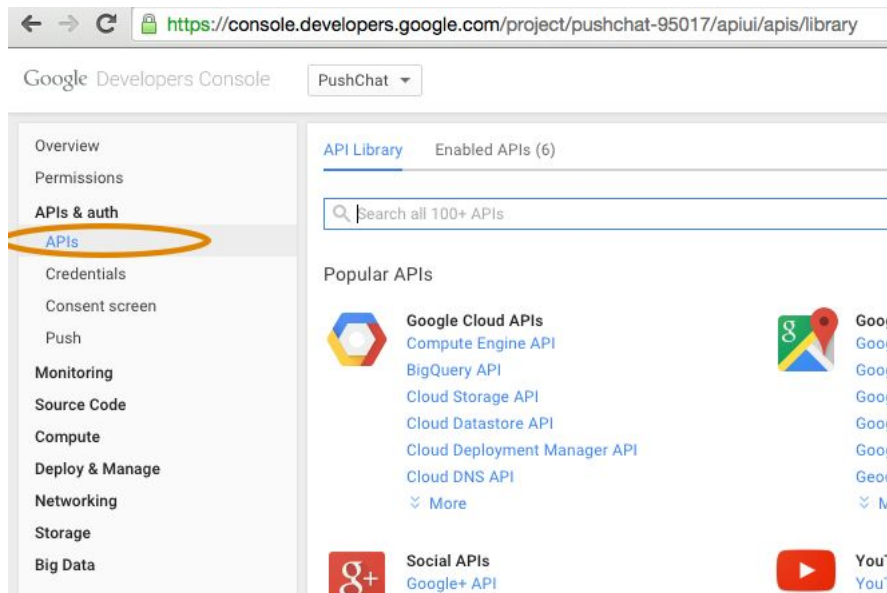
https://console.developers.google.com/project/pushchat-95017/apiui/apis/library

Google Developers Console

PushChat

Overview
Permissions
APIs & auth
APIs
Credentials
Consent screen
Push
Monitoring
Source Code
Compute
Deploy & Manage
Networking
Storage
Big Data

API Library
Enabled APIs (6)

Search all 100+ APIs

Popular APIs

Google Cloud APIs
Compute Engine API
BigQuery API
Cloud Storage API
Cloud Datastore API
Cloud Deployment Manager API
Cloud DNS API
More

Goo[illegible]
Goo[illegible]
Goo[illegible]
Goo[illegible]
Goo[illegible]
Goo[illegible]
Geo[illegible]
M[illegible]

Social APIs
Google+ API

You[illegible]
You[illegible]